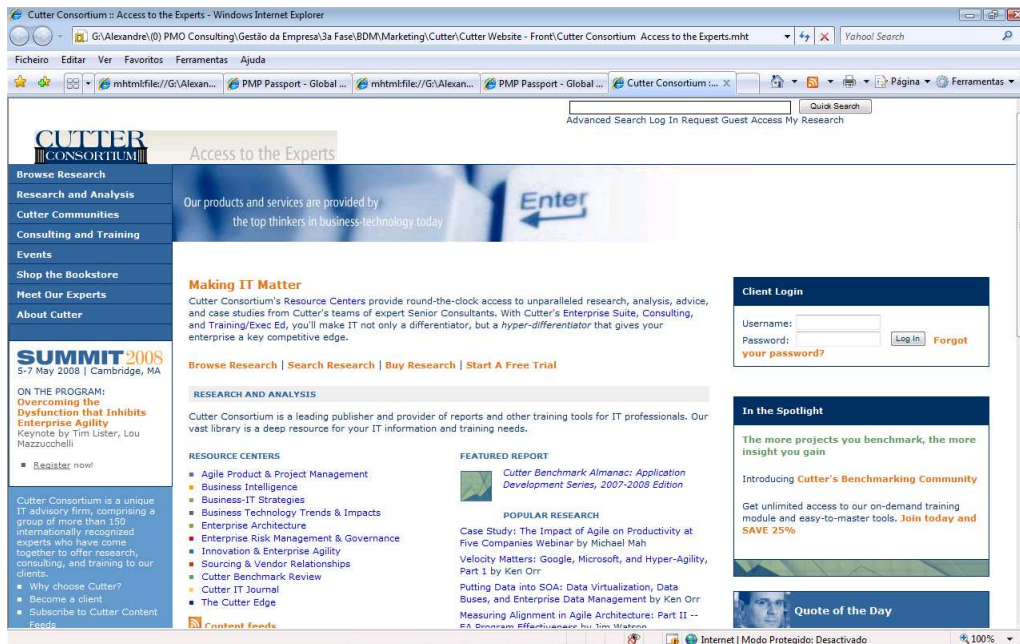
Cutter Consortium :: Access to the Experts - Windows Internet Explorer

G:\Alexandre\(0) PMO Consulting\Gestão da Empresa\3a Fase\BDM\Marketing\Cutter\Cutter Website - Front\Cutter Consortium Access to the Experts.mht

Yahoo! Search

Ficheiro Editar Ver Favoritos Ferramentas Ajuda

mhtml:file://G:\Alexan... PMP Passport - Global ... mhtml:file://G:\Alexan... PMP Passport - Global ... Cutter Consortium :...

Página Ferramentas

Quick Search

Advanced Search Log In Request Guest Access My Research

CUTTER CONSORTIUM

Access to the Experts

Browse Research
Research and Analysis
Cutter Communities
Consulting and Training
Events
Shop the Bookstore
Meet Our Experts
About Cutter

Our products and services are provided by the top thinkers in business-technology today

Enter

SUMMIT 2008
5-7 May 2008 | Cambridge, MA

ON THE PROGRAM:
Overcoming the Dysfunction that Inhibits Enterprise Agility
Keynote by Tim Lister, Lou Mazzucchelli

Register now!

Cutter Consortium is a unique IT advisory firm, comprising a group of more than 150 internationally recognized experts who have come together to offer research, consulting, and training to our clients.
Why choose Cutter?
Become a client
Subscribe to Cutter Content Feeds

Making IT Matter

Cutter Consortium's Resource Centers provide round-the-clock access to unparalleled research, analysis, advice, and case studies from Cutter's teams of expert Senior Consultants. With Cutter's Enterprise Suite, Consulting, and Training/Exec Ed, you'll make IT not only a differentiator, but a hyper-differentiator that gives your enterprise a key competitive edge.

Browse Research | Search Research | Buy Research | Start A Free Trial

RESEARCH AND ANALYSIS

Cutter Consortium is a leading publisher and provider of reports and other training tools for IT professionals. Our vast library is a deep resource for your IT information and training needs.

RESOURCE CENTERS
Agile Product & Project Management
Business Intelligence
Business-IT Strategies
Business Technology Trends & Impacts
Enterprise Architecture
Enterprise Risk Management & Governance
Innovation & Enterprise Agility
Sourcing & Vendor Relationships
Cutter Benchmark Review
Cutter IT Journal
The Cutter Edge

Content feeds

FEATURED REPORT
Cutter Benchmark Almanac: Application Development Series, 2007-2008 Edition

POPULAR RESEARCH
Case Study: The Impact of Agile on Productivity at Five Companies Webinar by Michael Mah
Velocity Matters: Google, Microsoft, and Hyper-Agility, Part 1 by Ken Orr
Putting Data into SOA: Data Virtualization, Data Buses, and Enterprise Data Management by Ken Orr
Measuring Alignment in Agile Architecture: Part II -- EA Program Effectiveness by Jim Watson

Client Login
Username:
Password:
Log In
Forgot your password?

In the Spotlight
The more projects you benchmark, the more insight you gain
Introducing Cutter's Benchmarking Community
Get unlimited access to our on-demand training module and easy-to-master tools. Join today and SAVE 25%

Quote of the Day

Internet | Modo Protegido: Desactivado
100%